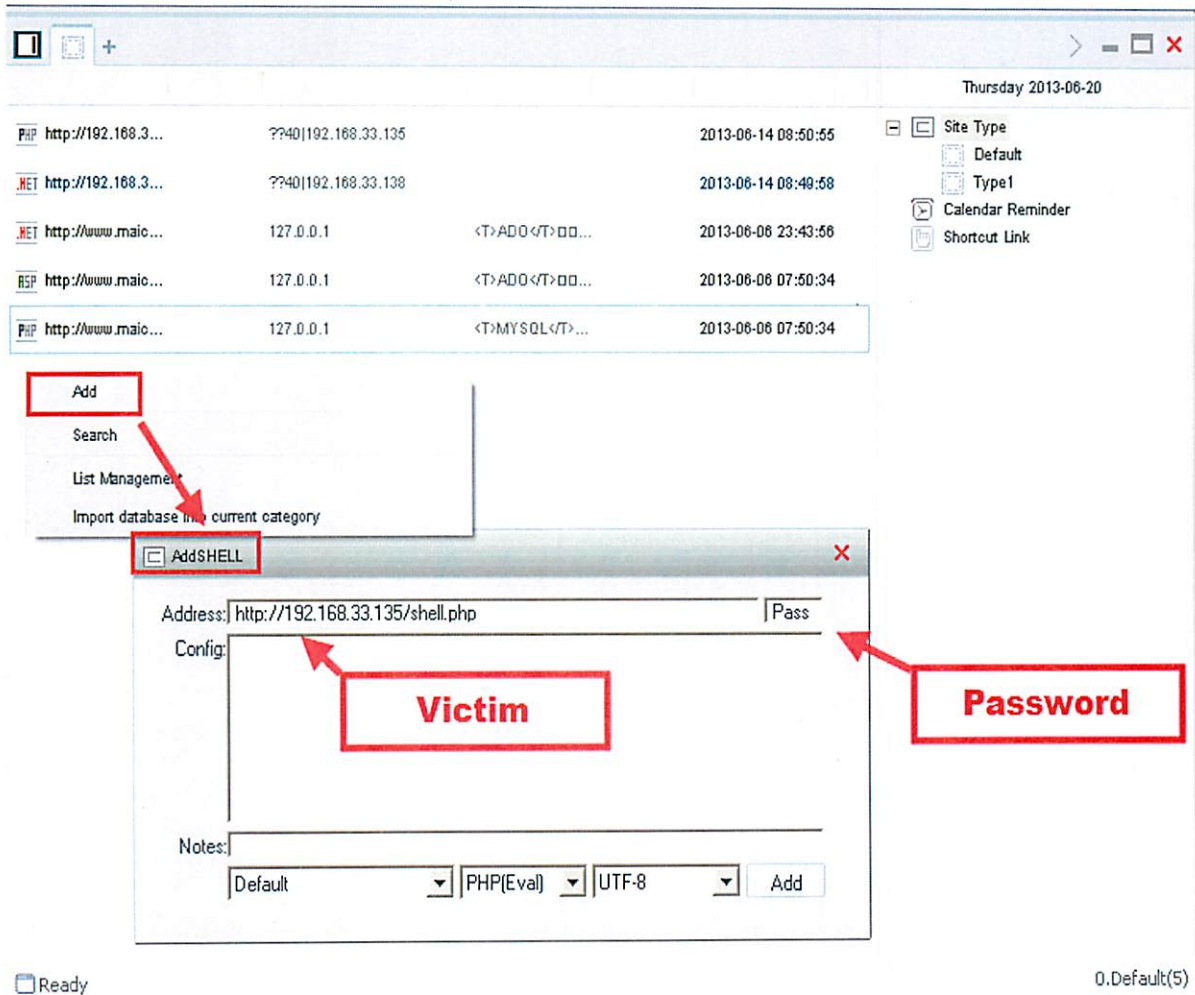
+

Thursday 2013-06-20

| | | | |
|---|---|---|---|
| PHP http://192.168.3... | ??40\|192.168.33.135 | | 2013-06-14 08:50:55 |
| .NET http://192.168.3... | ??40\|192.168.33.138 | | 2013-06-14 08:49:58 |
| .NET http://www.maic... | 127.0.0.1 | <T>ADO</T>□□... | 2013-06-06 23:43:56 |
| ASP http://www.maic... | 127.0.0.1 | <T>ADO</T>□□... | 2013-06-06 07:50:34 |
| PHP http://www.maic... | 127.0.0.1 | <T>MYSQL</T>... | 2013-06-06 07:50:34 |

Site Type
Default
Type1
Calendar Reminder
Shortcut Link

Add
Search
List Management
Import database into current category

AddSHELL

Address: http://192.168.33.135/shell.php
Pass
Config:
Victim
Password
Notes:
Default
PHP(Eval)
UTF-8
Add

Ready

0.Default(5)